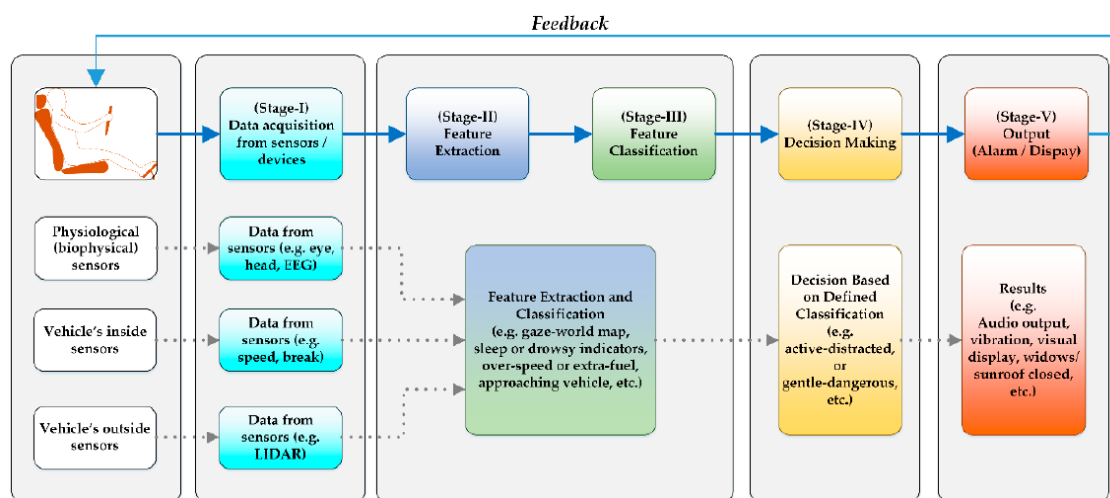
Feedback

(Stage-I) Data acquisition from sensors / devices

(Stage-II) Feature Extraction

(Stage-III) Feature Classification

(Stage-IV) Decision Making

(Stage-V) Output (Alarm / Dispay)

Physiological (biophysical) sensors

Data from sensors (e.g. eye, head, EEG)

Vehicle's inside sensors

Data from sensors (e.g. speed, break)

Vehicle's outside sensors

Data from sensors (e.g. LIDAR)

Feature Extraction and Classification (e.g. gaze-world map, sleep or drowsy indicators, over-speed or extra-fuel, approaching vehicle, etc.)

Decision Based on Defined Classification (e.g. active-distracted, or gentle-dangerous, etc.)

Results (e.g. Audio output, vibration, visual display, widows/ sunroof closed, etc.)